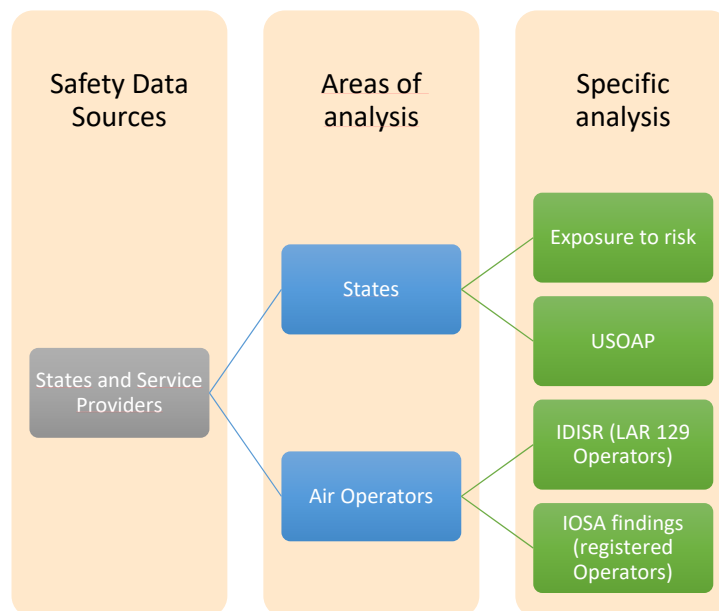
Safety Data Sources

Areas of analysis

Specific analysis

States and Service Providers

States

Air Operators

Exposure to risk

USOAP

IDISR (LAR 129 Operators)

IOSA findings (registered Operators)